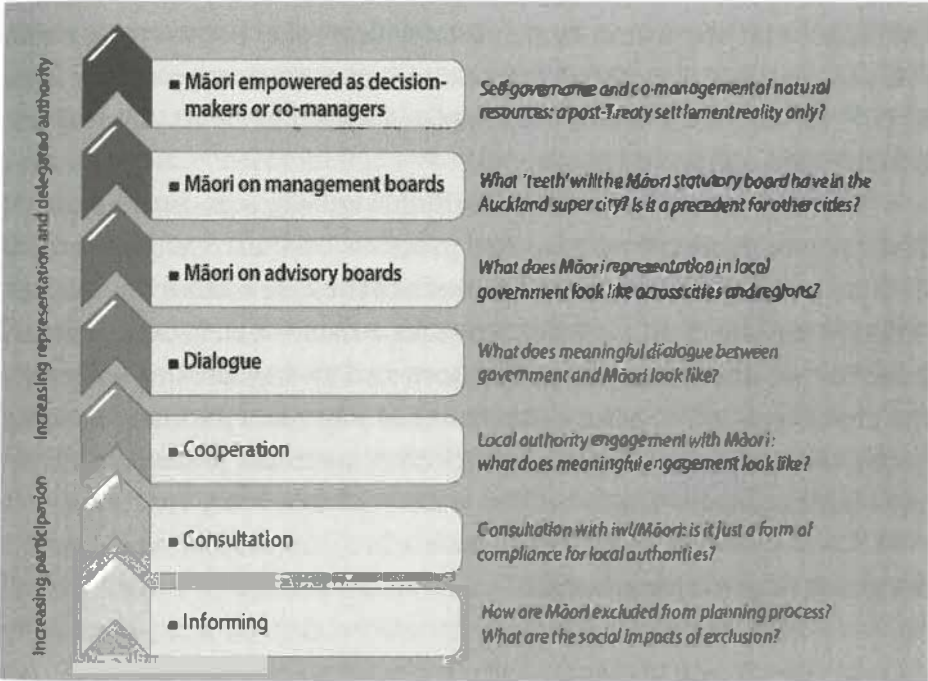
Increasing representation and delegated authority

Increasing participation

■ Māori empowered as decision-makers or co-managers

Self-governance and co-management of natural resources: a post-Treaty settlement reality only?

■ Māori on management boards

What 'teeth' will the Māori statutory board have in the Auckland super city? Is it a precedent for other cities?

■ Māori on advisory boards

What does Māori representation in local government look like across cities and regions?

■ Dialogue

What does meaningful dialogue between government and Māori look like?

■ Cooperation

Local authority engagement with Māori: what does meaningful engagement look like?

■ Consultation

Consultation with iwi/Māori: is it just a form of compliance for local authorities?

■ Informing

How are Māori excluded from planning process? What are the social impacts of exclusion?